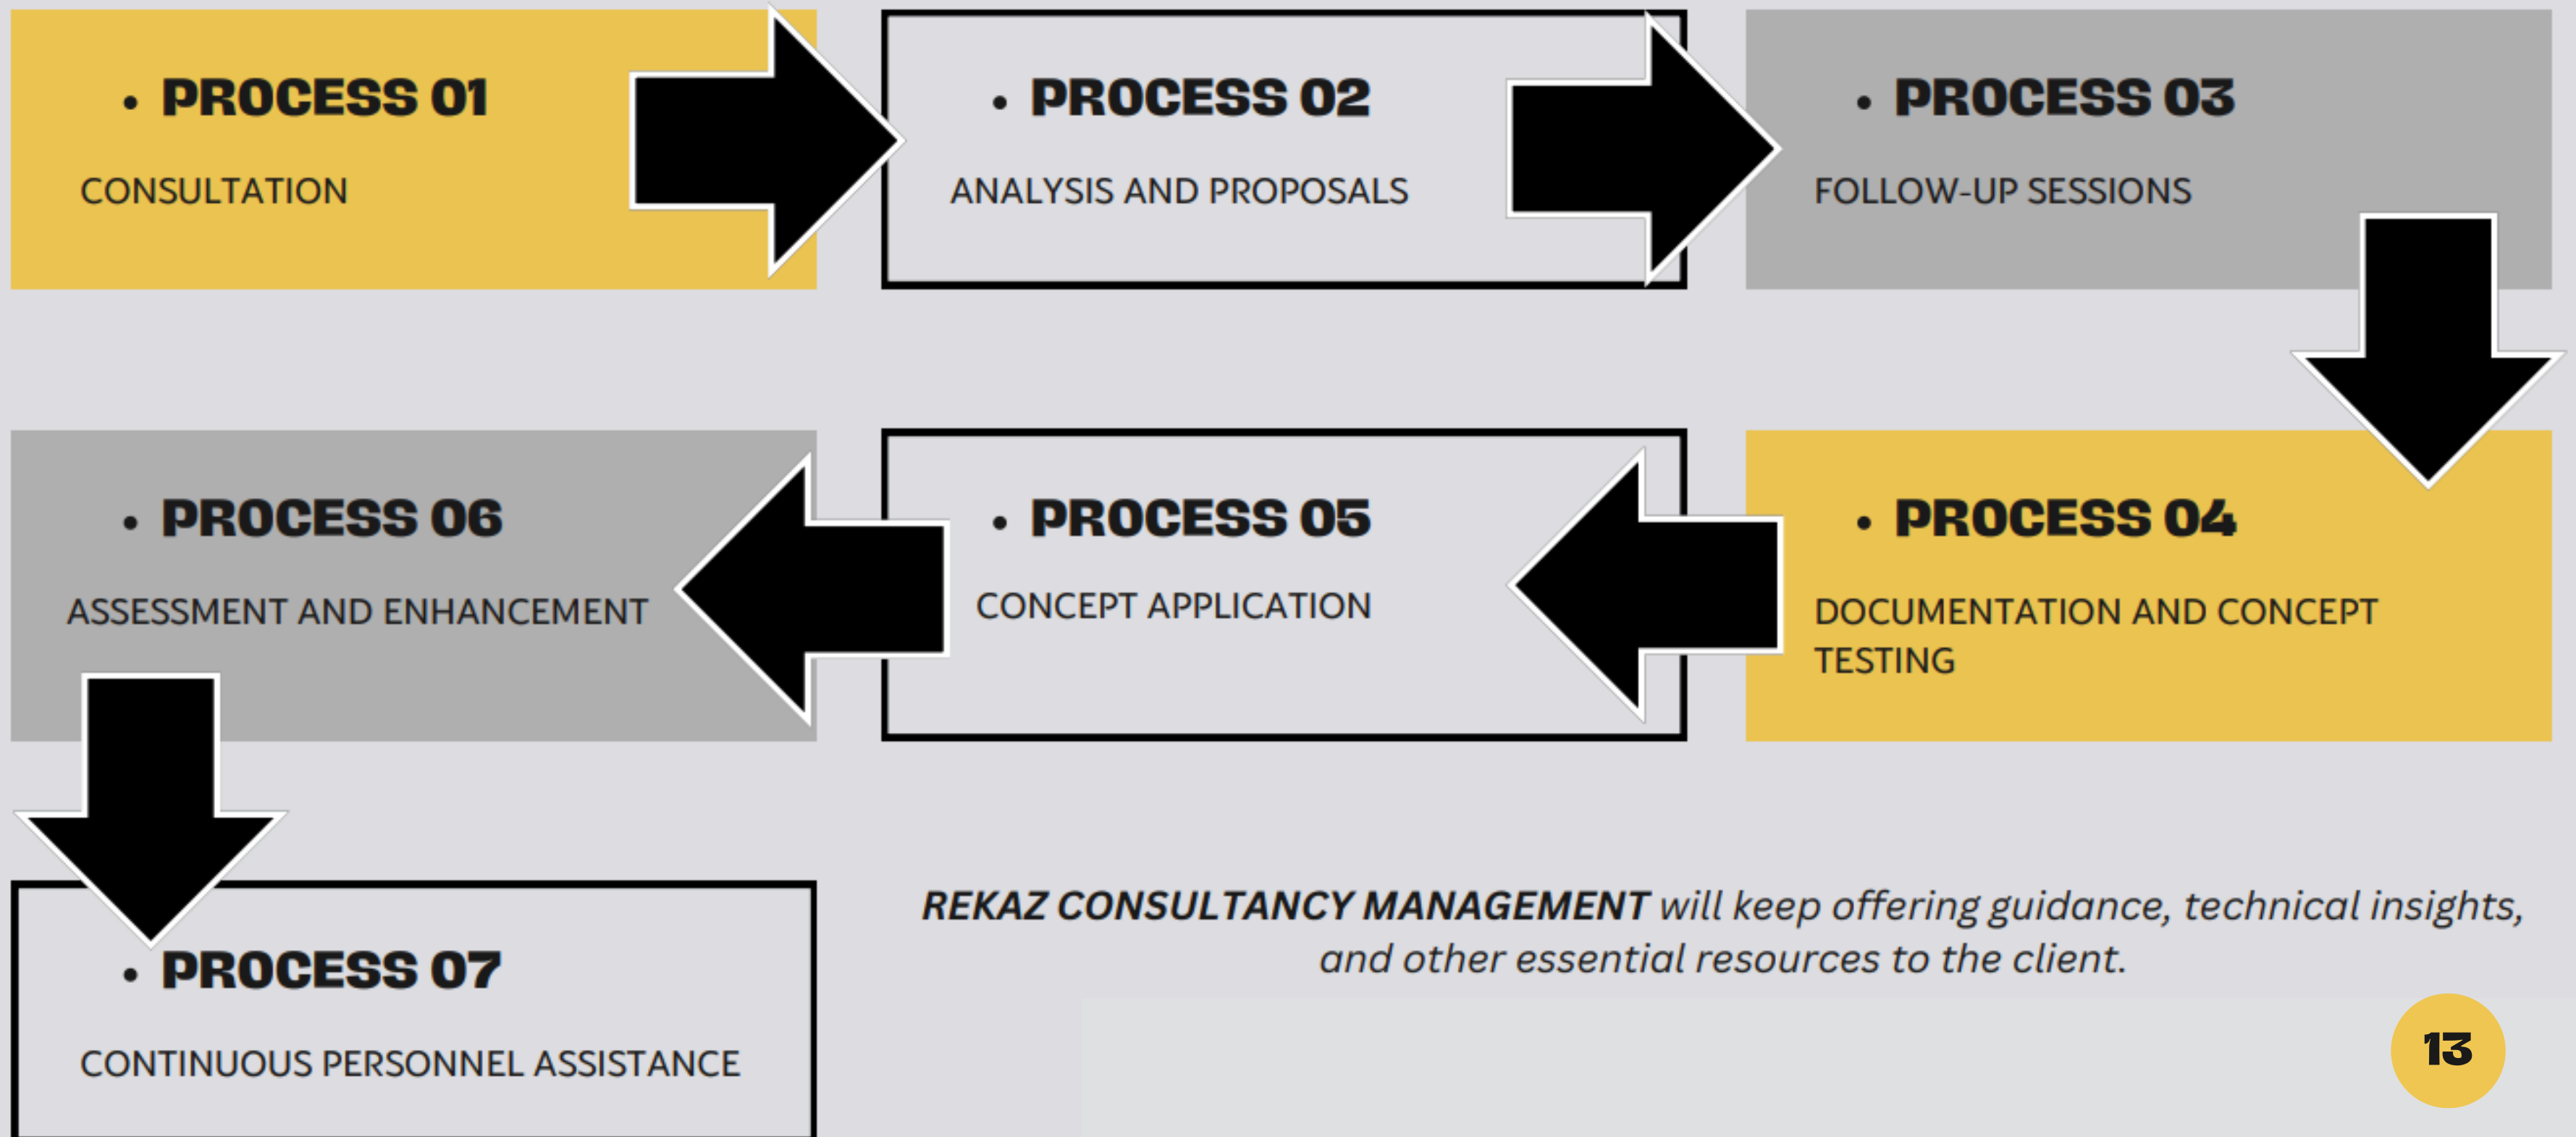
• PROCESS 01
CONSULTATION

• PROCESS 02
ANALYSIS AND PROPOSALS

• PROCESS 03
FOLLOW-UP SESSIONS

• PROCESS 04
DOCUMENTATION AND CONCEPT TESTING

• PROCESS 05
CONCEPT APPLICATION

• PROCESS 06
ASSESSMENT AND ENHANCEMENT

• PROCESS 07
CONTINUOUS PERSONNEL ASSISTANCE

*REKAZ CONSULTANCY MANAGEMENT* *will keep offering guidance, technical insights, and other essential resources to the client.*

13